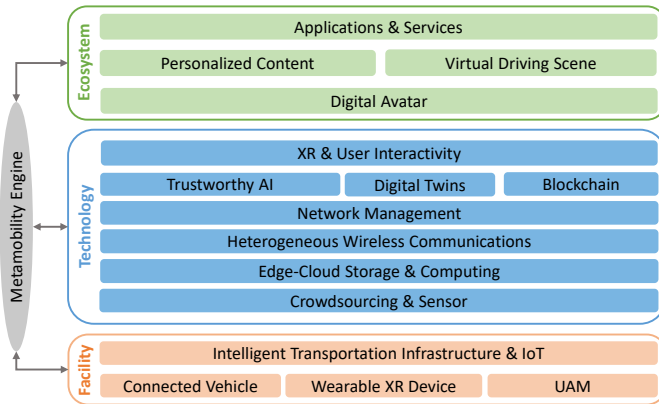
Metamobility Engine

Ecosystem

Applications & Services

Personalized Content

Virtual Driving Scene

Digital Avatar

Technology

XR & User Interactivity

Trustworthy AI

Digital Twins

Blockchain

Network Management

Heterogeneous Wireless Communications

Edge-Cloud Storage & Computing

Crowdsourcing & Sensor

Facility

Intelligent Transportation Infrastructure & IoT

Connected Vehicle

Wearable XR Device

UAM